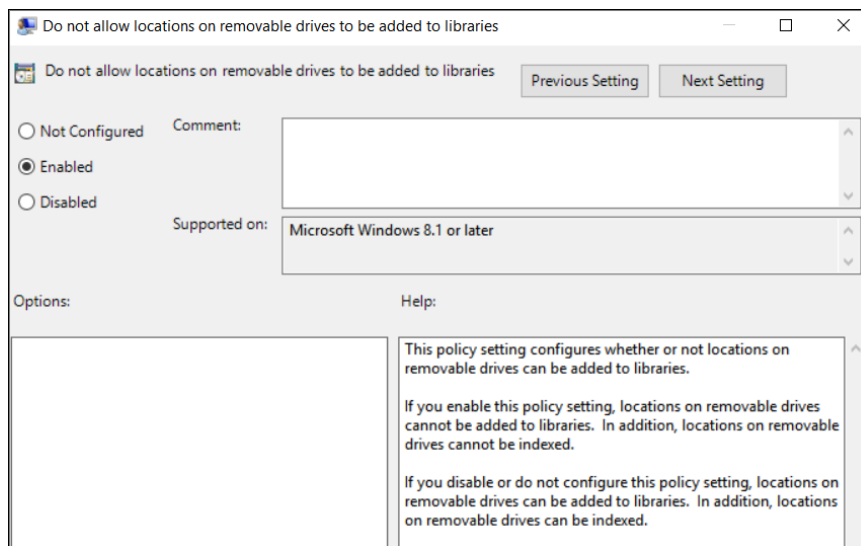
Do not allow locations on removable drives to be added to libraries

Do not allow locations on removable drives to be added to libraries

Previous Setting

Next Setting

Not Configured

Enabled

Disabled

Comment:

Supported on:

Microsoft Windows 8.1 or later

Options:

Help:

This policy setting configures whether or not locations on removable drives can be added to libraries.

If you enable this policy setting, locations on removable drives cannot be added to libraries. In addition, locations on removable drives cannot be indexed.

If you disable or do not configure this policy setting, locations on removable drives can be added to libraries. In addition, locations on removable drives can be indexed.